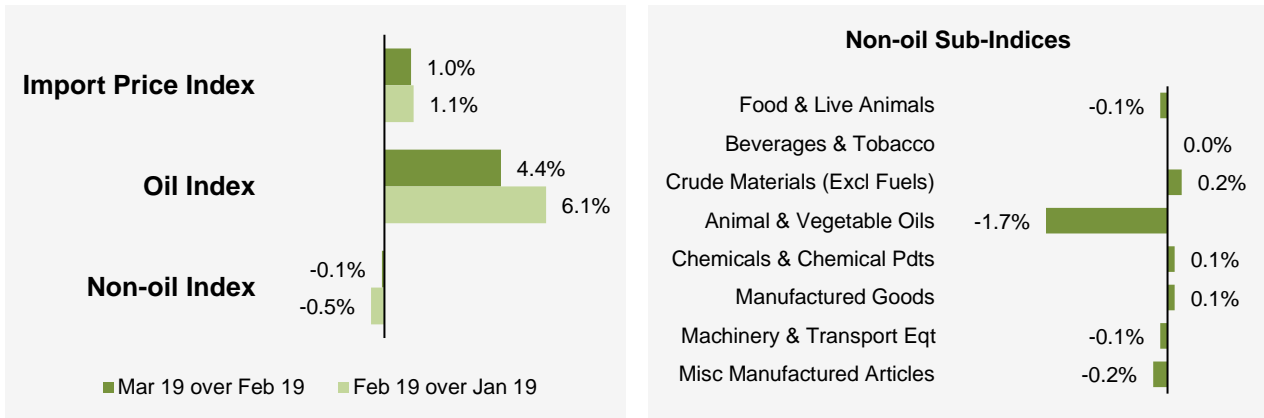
Import Price Index
1.0%
1.1%
Oil Index
4.4%
6.1%
Non-oil Index
-0.1%
-0.5%
Mar 19 over Feb 19
Feb 19 over Jan 19

Non-oil Sub-Indices
Food & Live Animals -0.1%
Beverages & Tobacco 0.0%
Crude Materials (Excl Fuels) 0.2%
Animal & Vegetable Oils -1.7%
Chemicals & Chemical Pdts 0.1%
Manufactured Goods 0.1%
Machinery & Transport Eqt -0.1%
Misc Manufactured Articles -0.2%